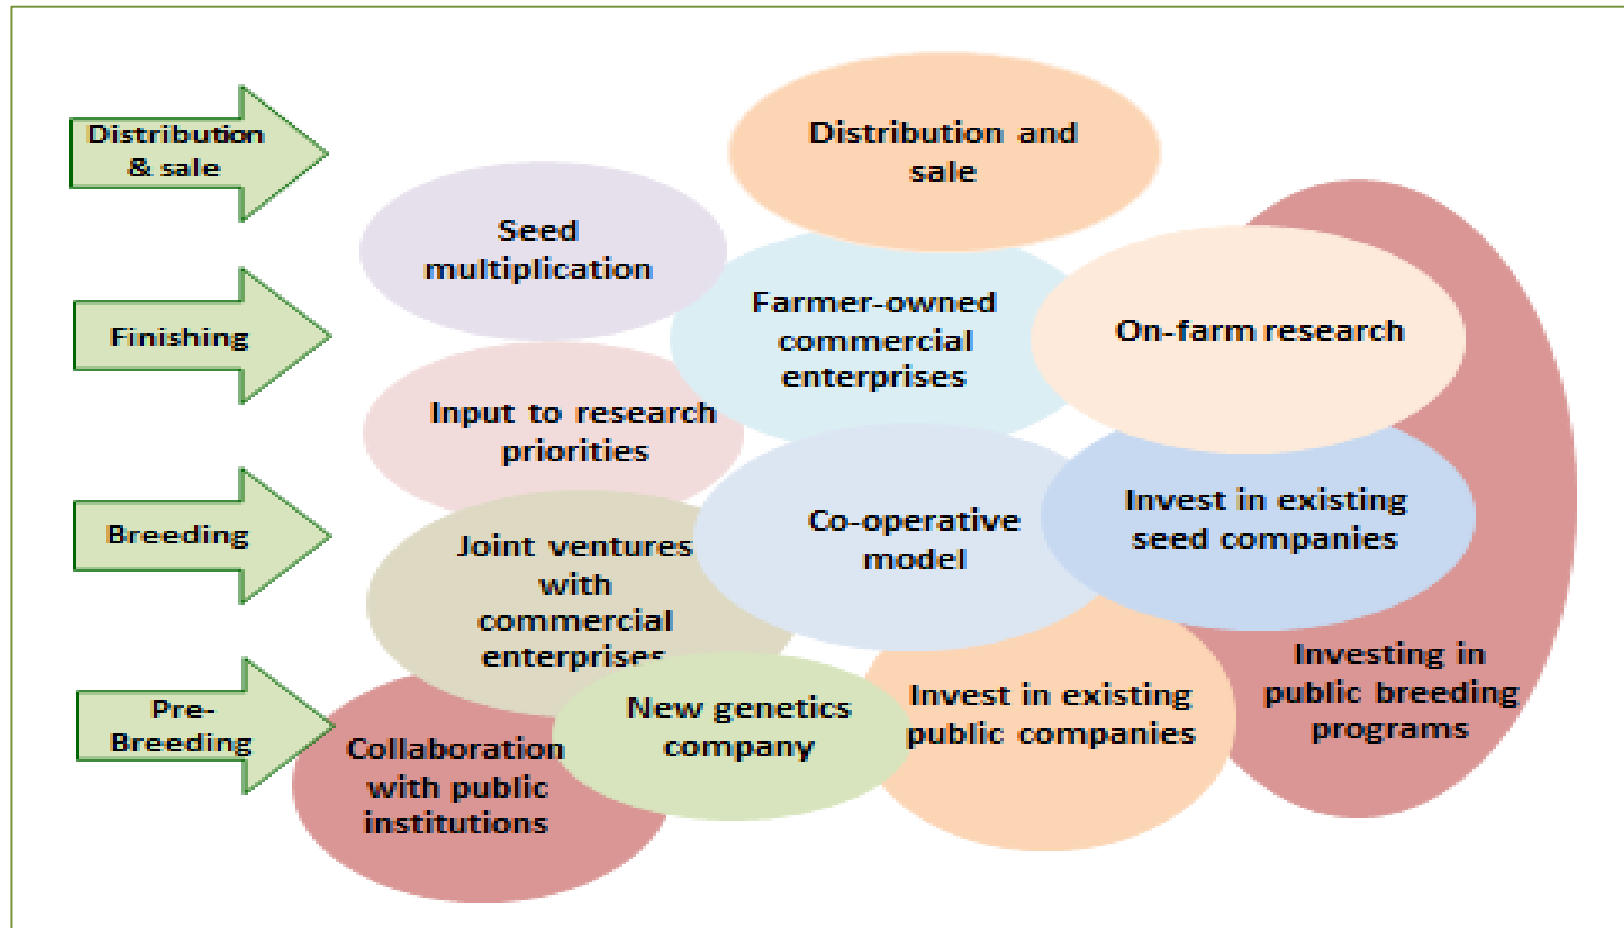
Distribution & sale

Finishing

Breeding

Pre-Breeding

Distribution and sale

Seed multiplication

Farmer-owned commercial enterprises

On-farm research

Input to research priorities

Co-operative model

Invest in existing seed companies

Joint ventures with commercial enterprises

Investing in public breeding programs

New genetics company

Invest in existing public companies

Collaboration with public institutions